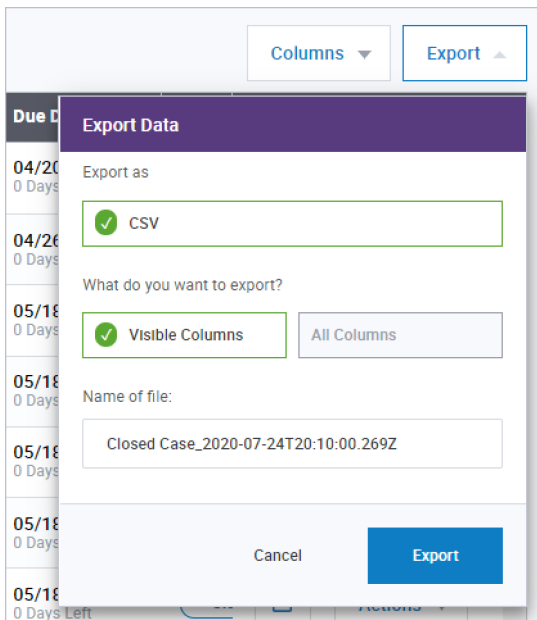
Columns
Export

Due D
04/20
0 Days
04/26
0 Days
05/18
0 Days
05/18
0 Days
05/18
0 Days
05/18
0 Days
05/18
0 Days Left

Export Data

Export as

CSV

What do you want to export?

Visible Columns

All Columns

Name of file:

Closed Case_2020-07-24T20:10:00.269Z

Cancel

Export